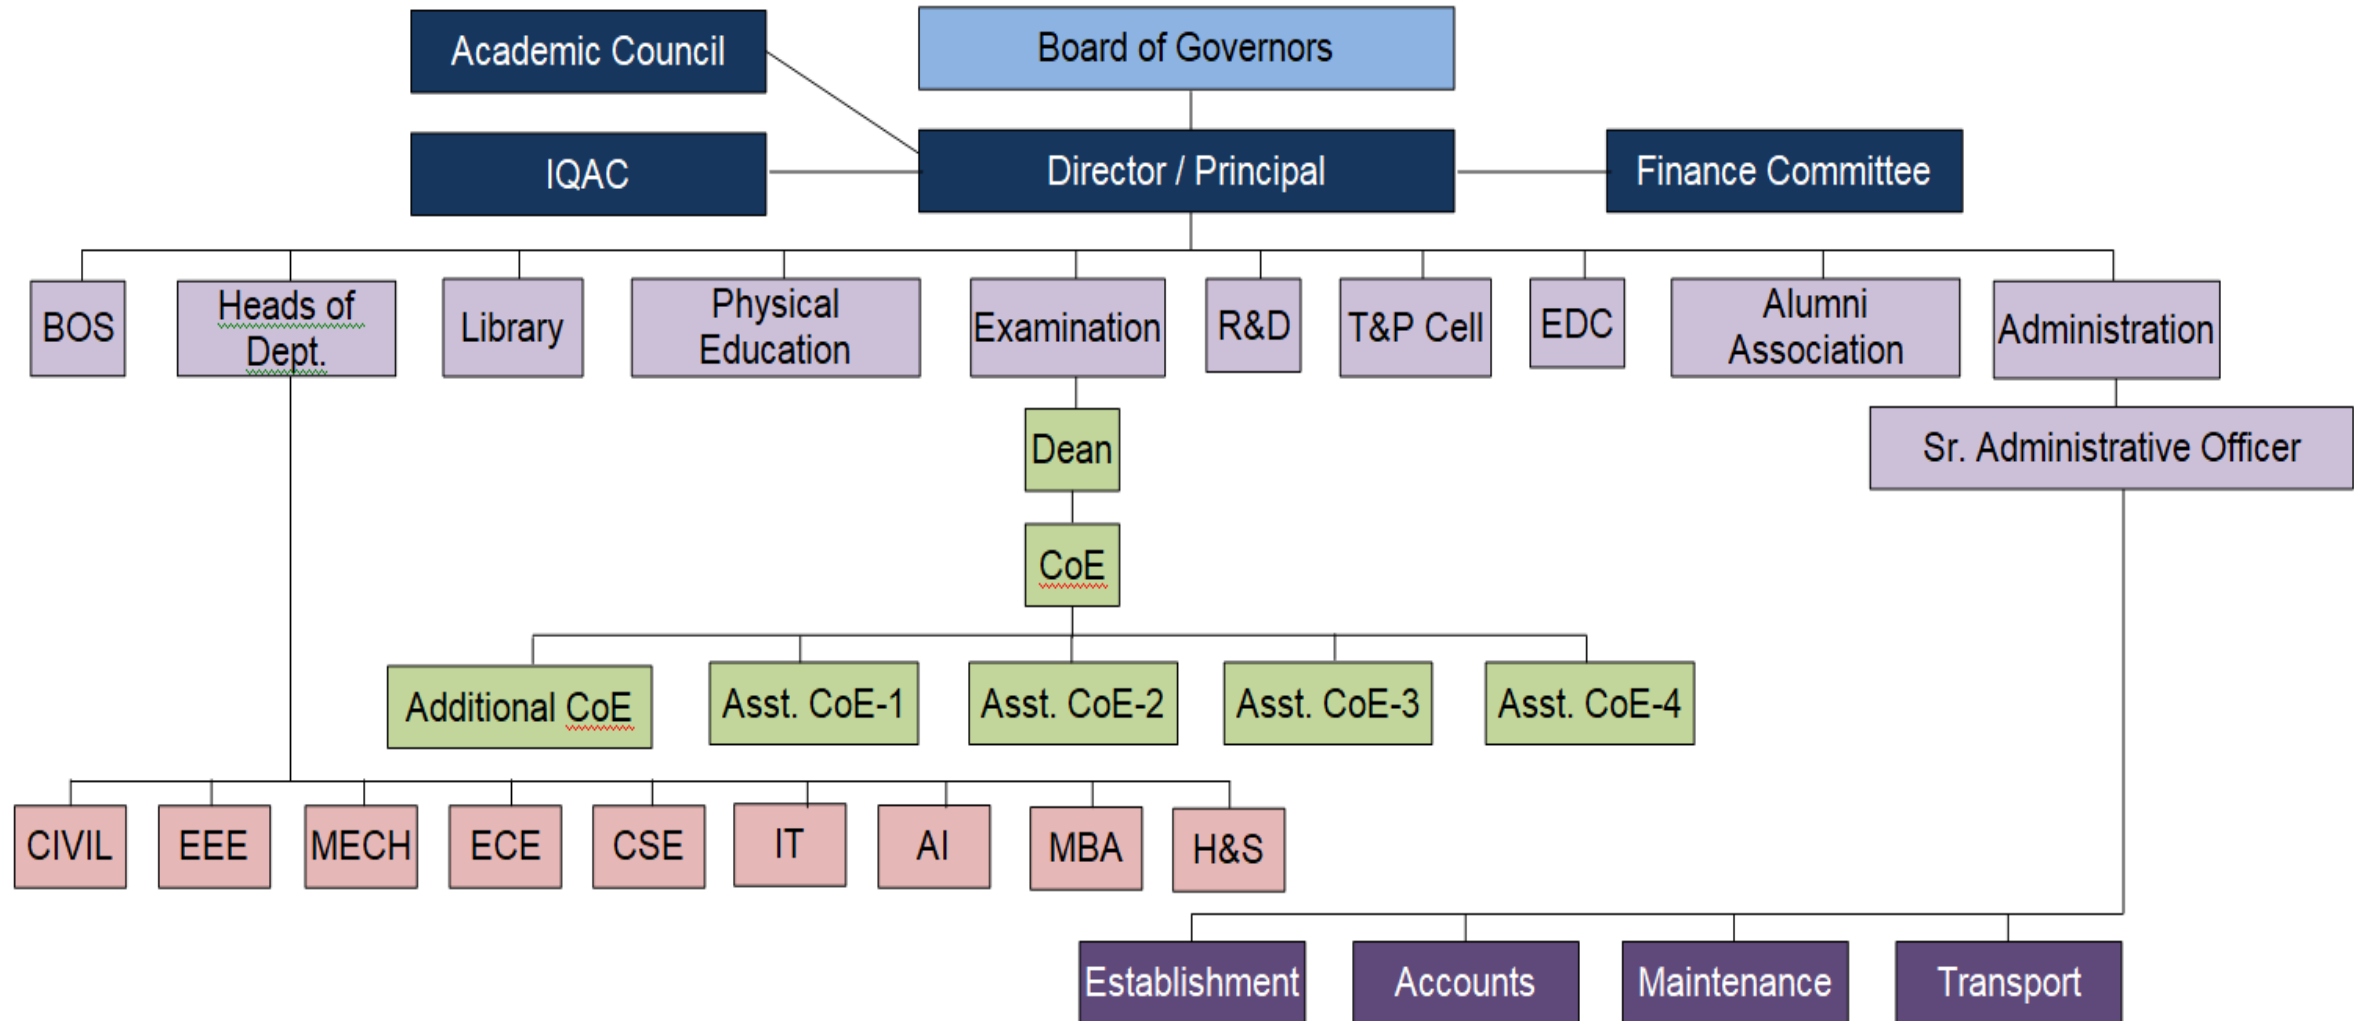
Academic Council

Board of Governors

IQAC

Director / Principal

Finance Committee

BOS

Heads of Dept.

Library

Physical Education

Examination

R&D

T&P Cell

EDC

Alumni Association

Administration

Dean

Sr. Administrative Officer

CoE

Additional CoE

Asst. CoE-1

Asst. CoE-2

Asst. CoE-3

Asst. CoE-4

CIVIL

EEE

MECH

ECE

CSE

IT

AI

MBA

H&S

Establishment

Accounts

Maintenance

Transport